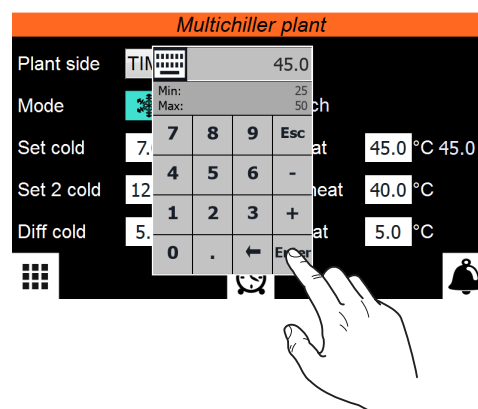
Multichiller plant

Plant side TIM

Mode ch

Set cold 7. at 45.0 °C 45.0

Set 2 cold 12 heat 40.0 °C

Diff cold 5. at 5.0 °C

45.0

Min: 25
Max: 50

| 7 | 8 | 9 | Esc |
|---|---|---|---|
| 4 | 5 | 6 | - |
| 1 | 2 | 3 | + |
| 0 | . | ← | Enter |